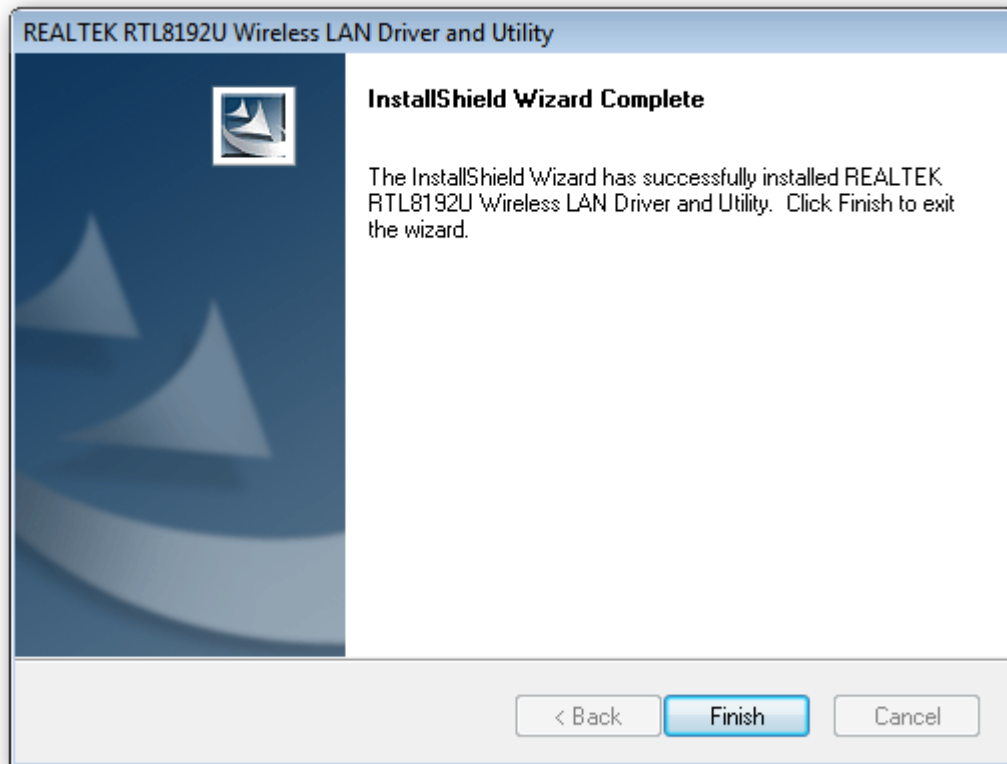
REALTEK RTL8192U Wireless LAN Driver and Utility

InstallShield Wizard Complete

The InstallShield Wizard has successfully installed REALTEK RTL8192U Wireless LAN Driver and Utility. Click Finish to exit the wizard.

< Back

Finish

Cancel